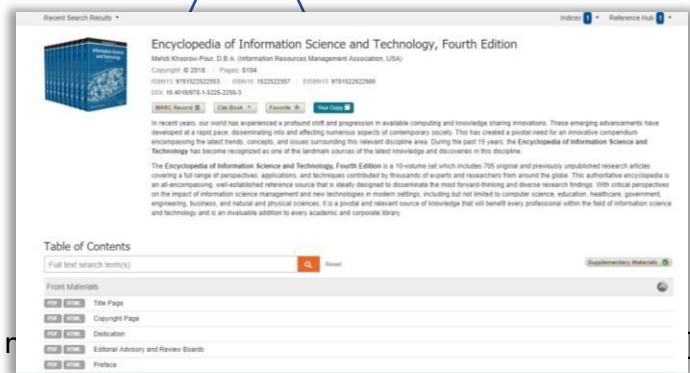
Recent Search Results ▾

Indices 1 ▾ Reference Hub 1 ▾

Encyclopedia of Information Science and Technology, Fourth Edition

Mehdi Khosrow-Pour, D.B.A. (Information Resources Management Association, USA)

Copyright: © 2018 | Pages: 8104

ISBN13: 9781522522553 | ISBN10: 1522522557 | EISBN13: 9781522522560

DOI: 10.4018/978-1-5225-2255-3

MARC Record | Cite Book ▾ | Favorite | Your Copy

In recent years, our world has experienced a profound shift and progression in available computing and knowledge sharing innovations. These emerging advancements have developed at a rapid pace, disseminating into and affecting numerous aspects of contemporary society. This has created a pivotal need for an innovative compendium encompassing the latest trends, concepts, and issues surrounding this relevant discipline area. During the past 15 years, the Encyclopedia of Information Science and Technology has become recognized as one of the landmark sources of the latest knowledge and discoveries in this discipline.

The Encyclopedia of Information Science and Technology, Fourth Edition is a 10-volume set which includes 705 original and previously unpublished research articles covering a full range of perspectives, applications, and techniques contributed by thousands of experts and researchers from around the globe. This authoritative encyclopedia is an all-encompassing, well-established reference source that is ideally designed to disseminate the most forward-thinking and diverse research findings. With critical perspectives on the impact of information science management and new technologies in modern settings, including but not limited to computer science, education, healthcare, government, engineering, business, and natural and physical sciences, it is a pivotal and relevant source of knowledge that will benefit every professional within the field of information science and technology and is an invaluable addition to every academic and corporate library.

Table of Contents

Full text search term(s)

Reset

Supplementary Materials

Front Materials

PDF HTML Title Page

PDF HTML Copyright Page

PDF HTML Dedication

PDF HTML Editorial Advisory and Review Boards

PDF HTML Preface